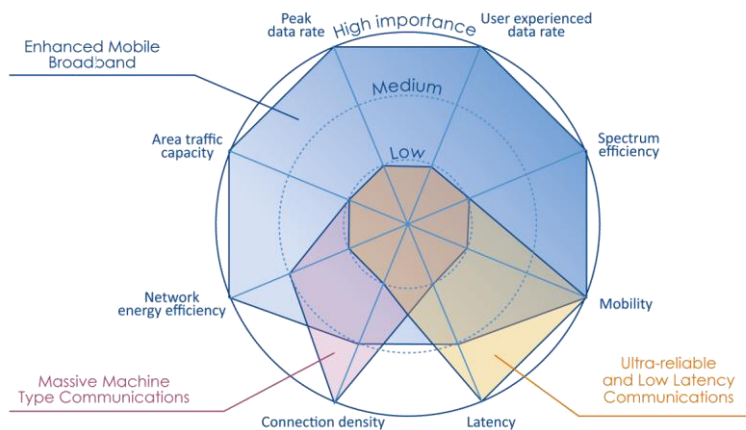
Enhanced Mobile Broadband

Peak data rate

High importance

User experienced data rate

Medium

Area traffic capacity

Spectrum efficiency

Low

Network energy efficiency

Mobility

Massive Machine Type Communications

Ultra-reliable and Low Latency Communications

Connection density

Latency